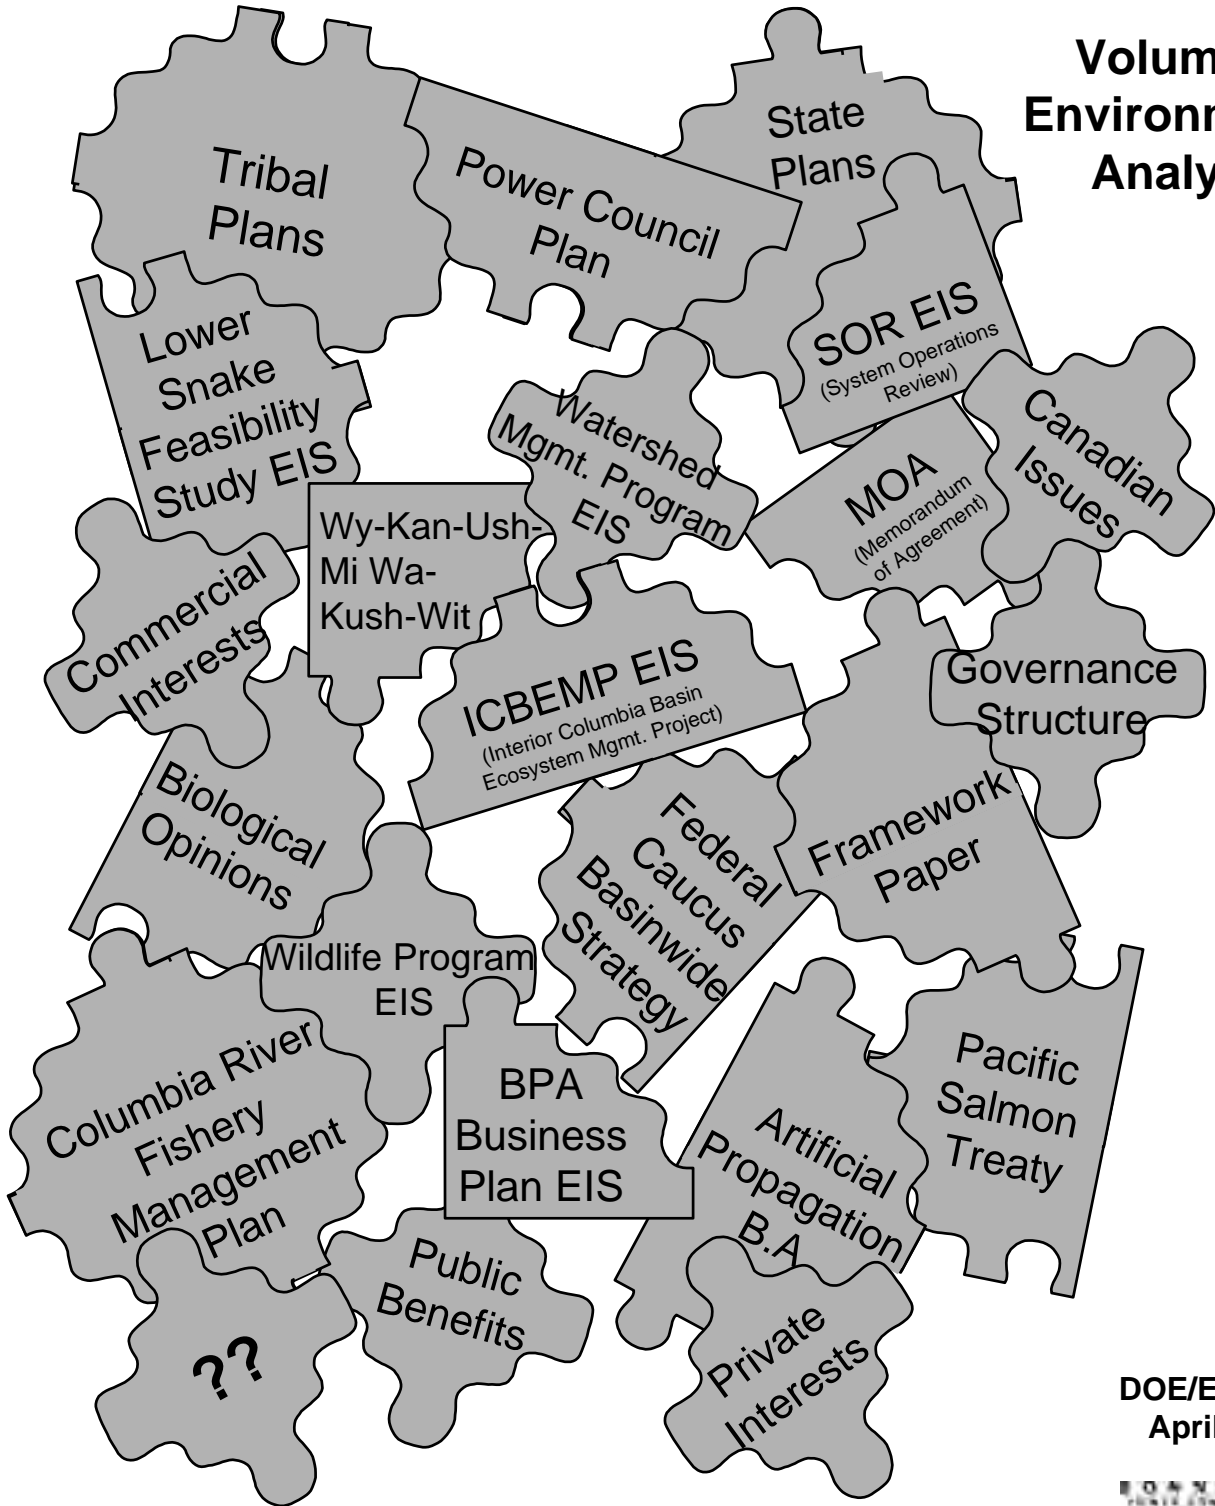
Volum
Environm
Analy

Tribal Plans

Power Council Plan

State Plans

SOR EIS (System Operations Review)

Lower Snake Feasibility Study EIS

Watershed Mgmt. Program EIS

Canadian Issues

MOA (Memorandum of Agreement)

Wy-Kan-Ush-Mi Wa-Kush-Wit

Commercial Interests

ICBEMP EIS (Interior Columbia Basin Ecosystem Mgmt. Project)

Governance Structure

Biological Opinions

Federal Caucus Basinwide Strategy

Framework Paper

Wildlife Program EIS

Columbia River Fishery Management Plan

BPA Business Plan EIS

Artificial Propagation B.A

Pacific Salmon Treaty

??

Public Benefits

Private Interests

DOE/E
April

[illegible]